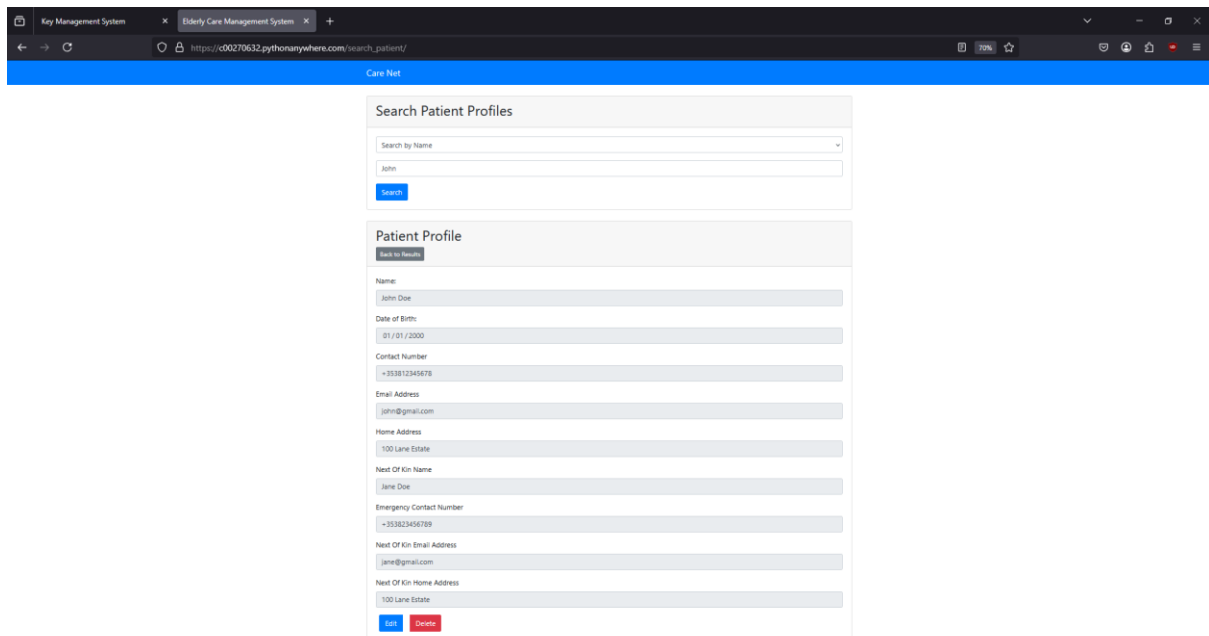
Key Management System ×

Elderly Care Management System ×

https://c00270632.pythonanywhere.com/search_patient/

70%

Care Net

Search Patient Profiles

Search by Name

John

Search

Patient Profile

Back to Results

Name:

John Doe

Date of Birth:

01/01/2000

Contact Number

+353812345678

Email Address

john@gmail.com

Home Address

100 Lane Estate

Next Of Kin Name

Jane Doe

Emergency Contact Number

+353823456789

Next Of Kin Email Address

jane@gmail.com

Next Of Kin Home Address

100 Lane Estate

Edit

Delete